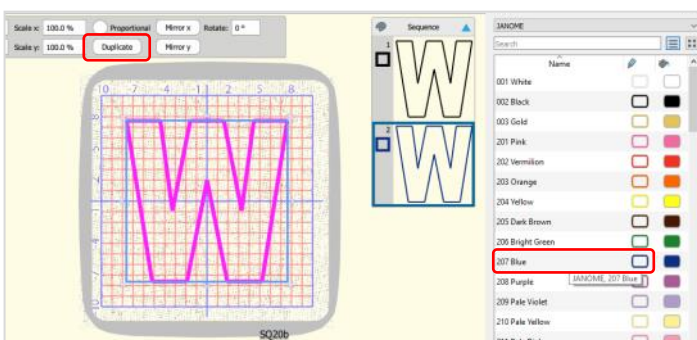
Scale x: 100.0 % Proportional Mirror x Rotate: 0 °
Scale y: 100.0 % Duplicate Mirror y

10 7 4 1 1 2 5 8

SQ20b

Sequence
1
2

JANOME
Search
Name
001 White
002 Black
003 Gold
201 Pink
202 Vermilion
203 Orange
204 Yellow
205 Dark Brown
206 Bright Green
207 Blue
JANOME, 207 Blue
208 Purple
209 Pale Violet
210 Pale Yellow